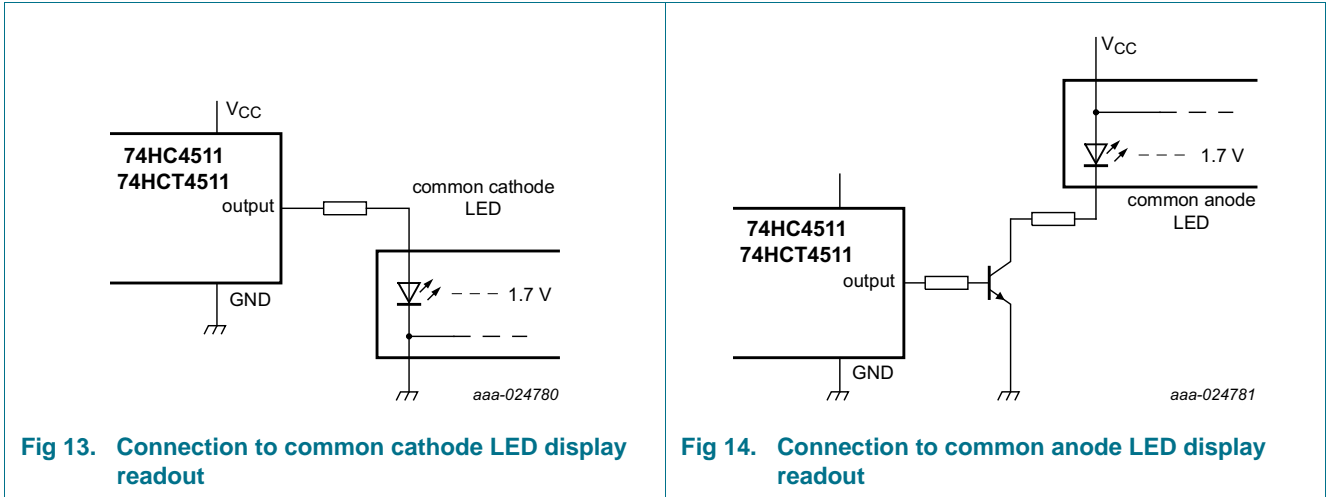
$V_{CC}$

74HC4511
74HCT4511

output

common cathode LED

1.7 V

GND

aaa-024780

Fig 13. Connection to common cathode LED display readout

$V_{CC}$

1.7 V

common anode LED

74HC4511
74HCT4511

output

GND

aaa-024781

Fig 14. Connection to common anode LED display readout